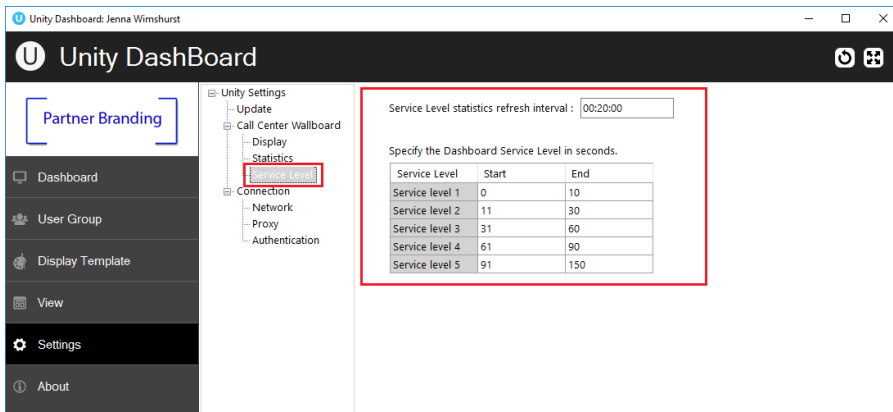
Unity Dashboard: Jenna Wimshurst

Unity DashBoard

Partner Branding

Dashboard

User Group

Display Template

View

Settings

About

Unity Settings
Update
Call Center Wallboard
Display
Statistics
Service Level
Connection
Network
Proxy
Authentication

Service Level statistics refresh interval : 00:20:00

Specify the Dashboard Service Level in seconds.

| Service Level | Start | End |
|---|---|---|
| Service level 1 | 0 | 10 |
| Service level 2 | 11 | 30 |
| Service level 3 | 31 | 60 |
| Service level 4 | 61 | 90 |
| Service level 5 | 91 | 150 |